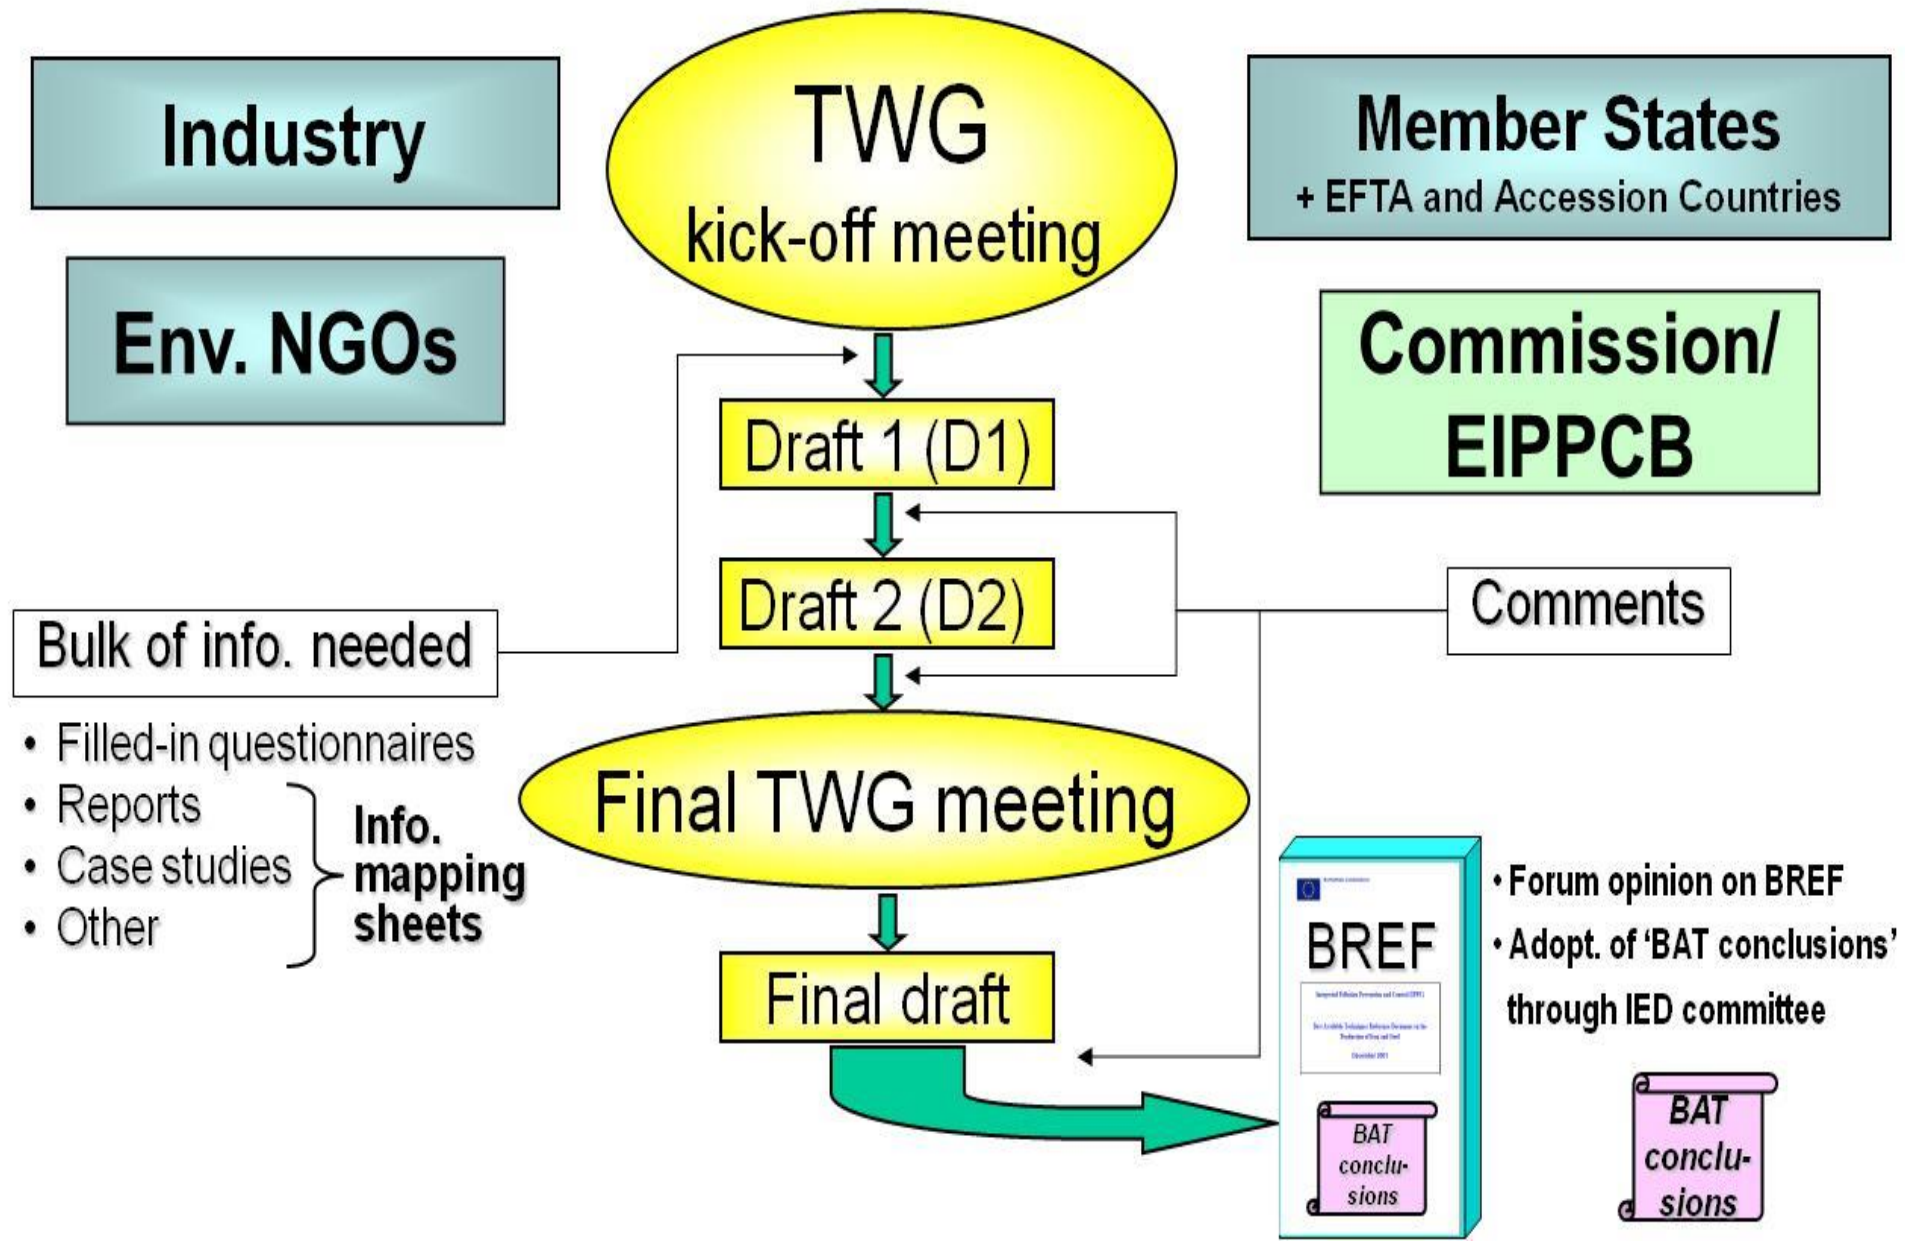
Industry

TWG
kick-off meeting

Member States
+ EFTA and Accession Countries

Env. NGOs

Commission/
EIPPCB

Draft 1 (D1)

Draft 2 (D2)

Comments

Bulk of info. needed

• Filled-in questionnaires
• Reports
• Case studies
• Other

Info. mapping sheets

Final TWG meeting

Final draft

BREF

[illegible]

BAT conclu-sions

• Forum opinion on BREF
• Adopt. of 'BAT conclusions' through IED committee

BAT conclu-sions